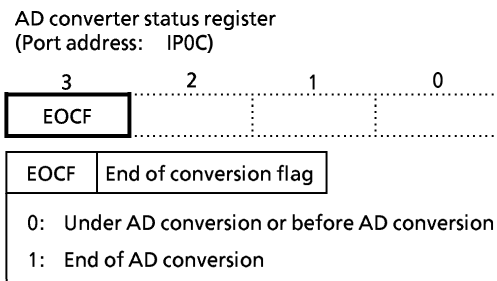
AD converter status register
(Port address: IP0C)

| 3 | 2 | 1 | 0 |
|---|---|---|---|
| EOCF | | | |

| EOCF | End of conversion flag |
|---|---|

0: Under AD conversion or before AD conversion

1: End of AD conversion